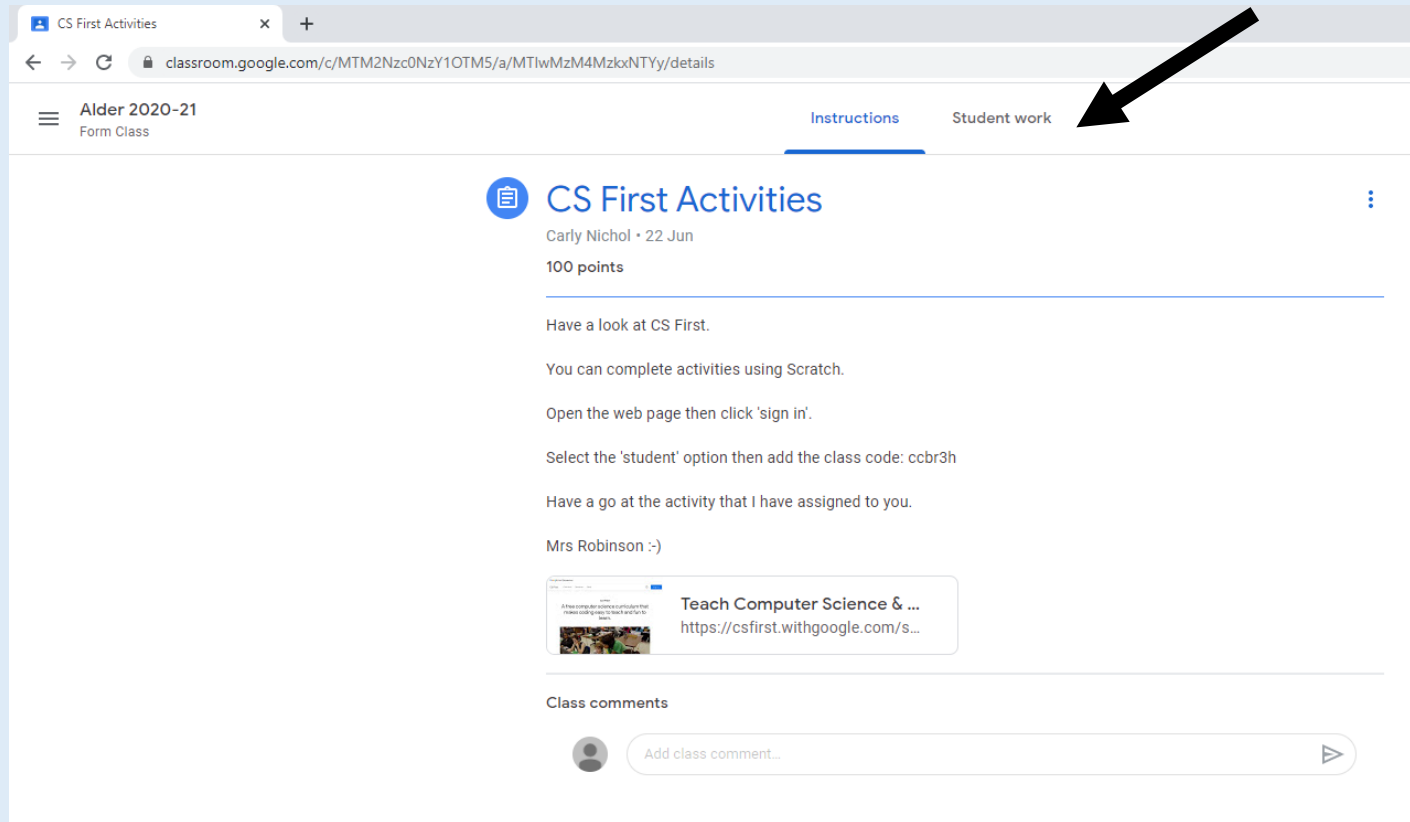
CS First Activities

classroom.google.com/c/MTM2Nzc0NzY1OTM5/a/MTIwMzM4MzkxNTYy/details

Alder 2020-21
Form Class

Instructions
Student work

CS First Activities
Carly Nichol • 22 Jun
100 points

Have a look at CS First.

You can complete activities using Scratch.

Open the web page then click 'sign in'.

Select the 'student' option then add the class code: ccbr3h

Have a go at the activity that I have assigned to you.

Mrs Robinson :-)

A free computer science curriculum that makes coding easy to teach and fun to learn.

Teach Computer Science & ...
https://csfirst.withgoogle.com/s...

Class comments

Add class comment...